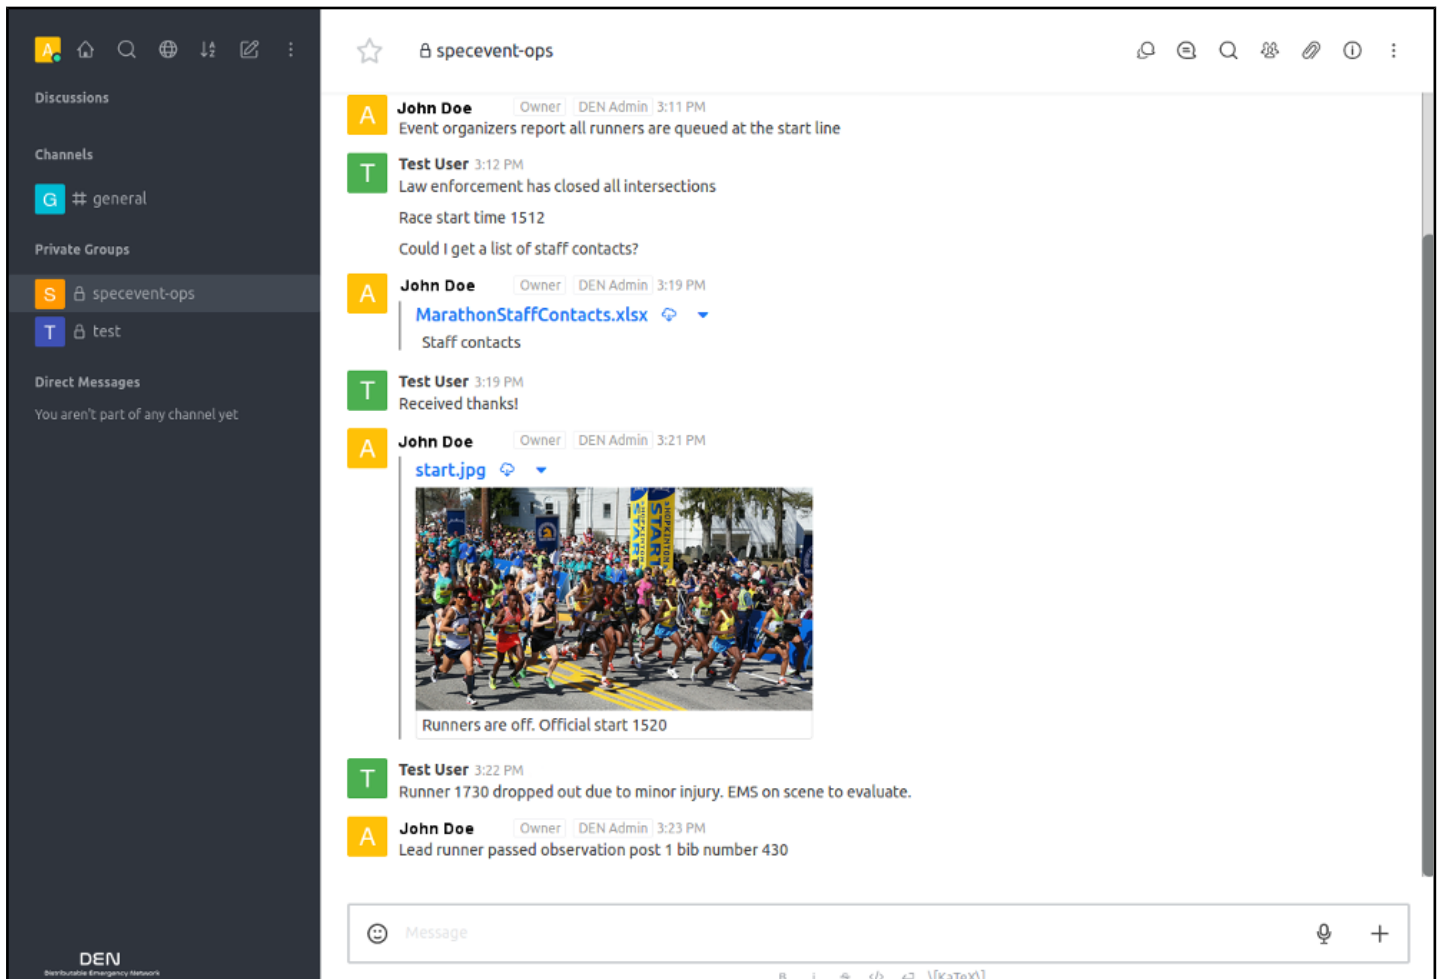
A

Discussions

Channels

G # general

Private Groups

S specevent-ops

T test

Direct Messages

You aren't part of any channel yet

DEN
Distributable Emergency Network

specevent-ops

A John Doe Owner DEN Admin 3:11 PM
Event organizers report all runners are queued at the start line

T Test User 3:12 PM
Law enforcement has closed all intersections

Race start time 1512

Could I get a list of staff contacts?

A John Doe Owner DEN Admin 3:19 PM
MarathonStaffContacts.xlsx
Staff contacts

T Test User 3:19 PM
Received thanks!

A John Doe Owner DEN Admin 3:21 PM
start.jpg

START HOPKINTON

Runners are off. Official start 1520

T Test User 3:22 PM
Runner 1730 dropped out due to minor injury. EMS on scene to evaluate.

A John Doe Owner DEN Admin 3:23 PM
Lead runner passed observation post 1 bib number 430

Message

B I S </> \[KaTeX\]